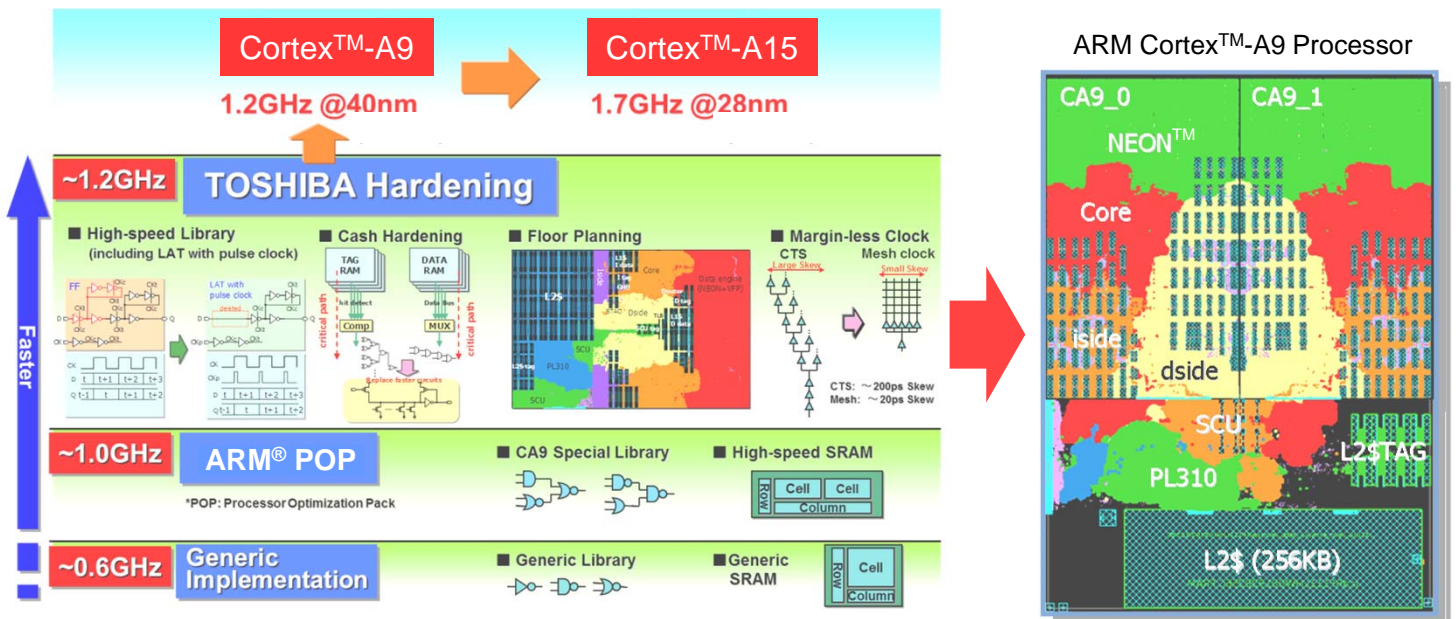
Cortex$^{TM}$-A9
1.2GHz @40nm

Cortex$^{TM}$-A15
1.7GHz @28nm

ARM Cortex$^{TM}$-A9 Processor

Faster

~1.2GHz
TOSHIBA Hardening

■ High-speed Library (including LAT with pulse clock)
FF
LAT with pulse clock
CK
D
Q
t
t+1
t+2
t+3
t-1
CKp

■ Cash Hardening
TAG RAM
DATA RAM
hit detect
Data Bus
Comp
MUX
critical path
critical path
Replace faster circuits

■ Floor Planning
L2$
Core
Data engine (NEON+VFP)
Dside
SCU
PL310
SCU

■ Margin-less Clock
CTS
Large Skew
Mesh clock
Small Skew
CTS: ~200ps Skew
Mesh: ~20ps Skew

~1.0GHz
ARM® POP
*POP: Processor Optimization Pack
■ CA9 Special Library
■ High-speed SRAM
Row
Cell
Cell
Column

~0.6GHz
Generic Implementation
■ Generic Library
■ Generic SRAM
Row
Cell
Column

CA9_0
CA9_1
NEON$^{TM}$
Core
iside
dside
SCU
L2$TAG
PL310
L2$ (256KB)